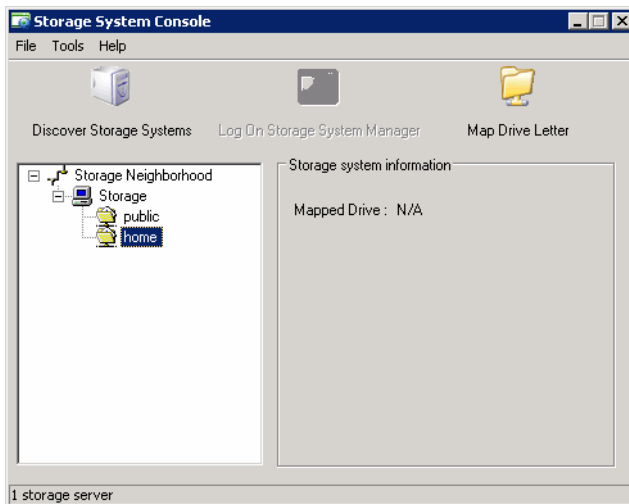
Storage System Console

File Tools Help

Discover Storage Systems Log On Storage System Manager Map Drive Letter

Storage Neighborhood
Storage
public
home

Storage system information

Mapped Drive : N/A

1 storage server